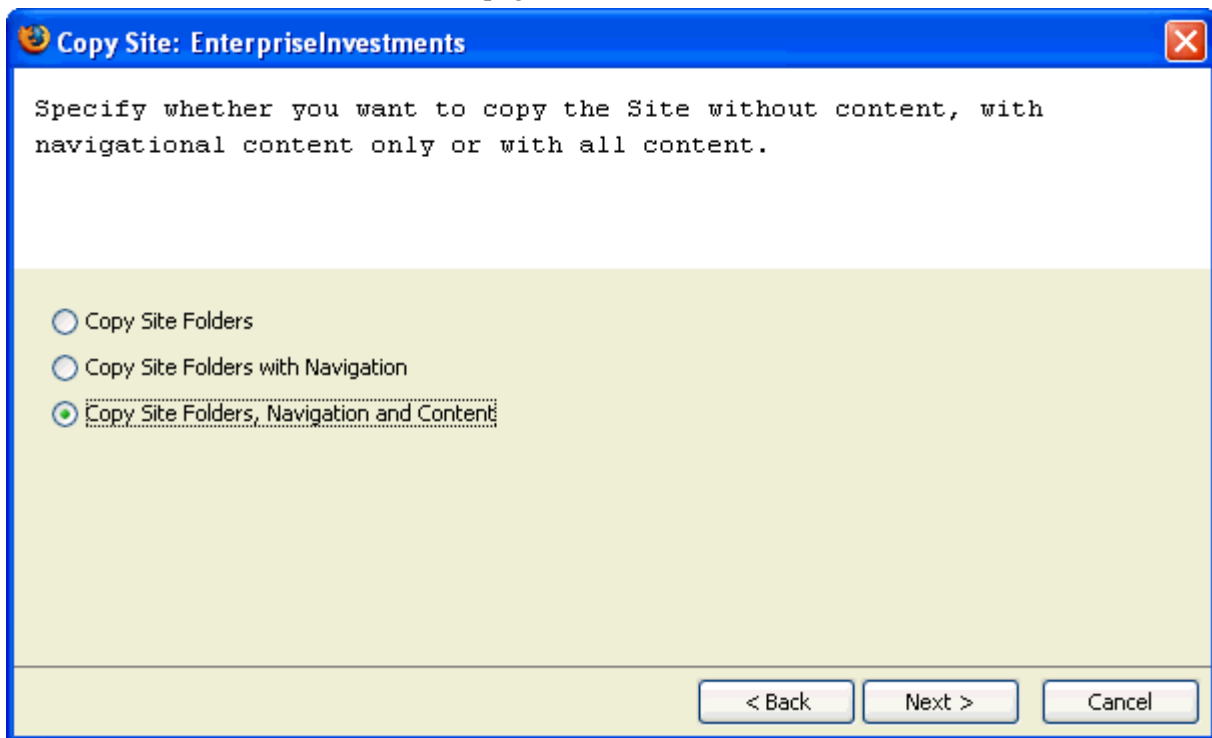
Copy Site: EnterpriseInvestments

Specify whether you want to copy the Site without content, with navigational content only or with all content.

Copy Site Folders

Copy Site Folders with Navigation

Copy Site Folders, Navigation and Content

< Back

Next >

Cancel